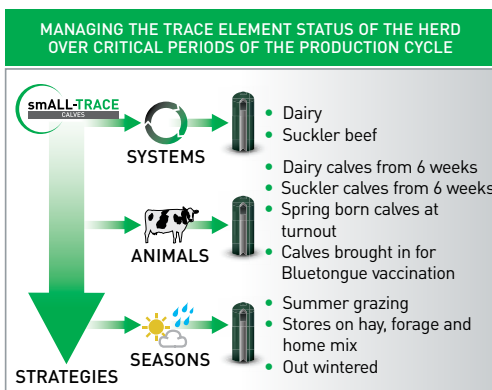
MANAGING THE TRACE ELEMENT STATUS OF THE HERD OVER CRITICAL PERIODS OF THE PRODUCTION CYCLE

smALL-TRACE
CALVES

SYSTEMS

• Dairy
• Suckler beef

ANIMALS

• Dairy calves from 6 weeks
• Suckler calves from 6 weeks
• Spring born calves at turnout
• Calves brought in for Bluetongue vaccination

SEASONS

• Summer grazing
• Stores on hay, forage and home mix
• Out wintered

STRATEGIES